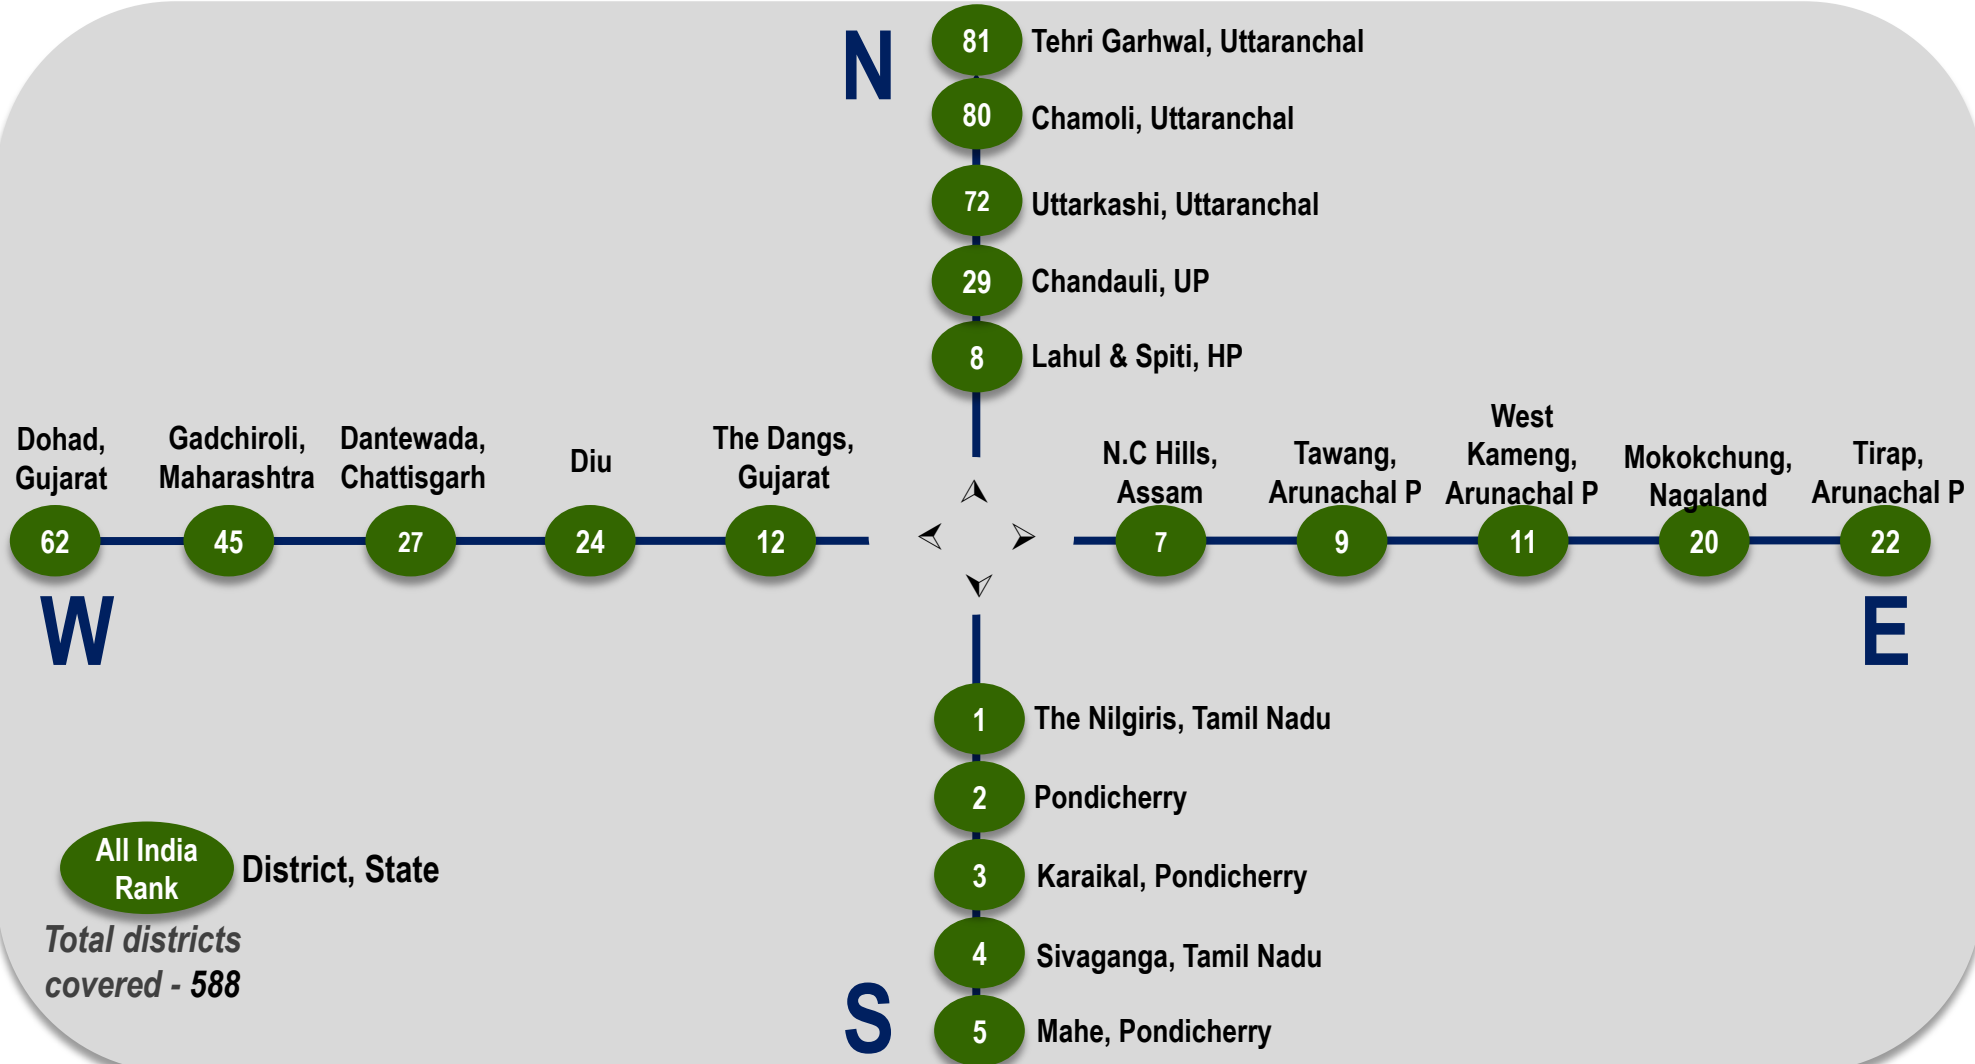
N

81 Tehri Garhwal, Uttaranchal

80 Chamoli, Uttaranchal

72 Uttarkashi, Uttaranchal

29 Chandauli, UP

8 Lahul & Spiti, HP

Dohad, Gujarat 62

Gadchiroli, Maharashtra 45

Dantewada, Chattisgarh 27

Diu 24

The Dangs, Gujarat 12

N.C Hills, Assam 7

Tawang, Arunachal P 9

West Kameng, Arunachal P 11

Mokokchung, Nagaland 20

Tirap, Arunachal P 22

W

E

1 The Nilgiris, Tamil Nadu

2 Pondicherry

3 Karaikal, Pondicherry

4 Sivaganga, Tamil Nadu

5 Mahe, Pondicherry

S

All India Rank District, State

Total districts covered - 588